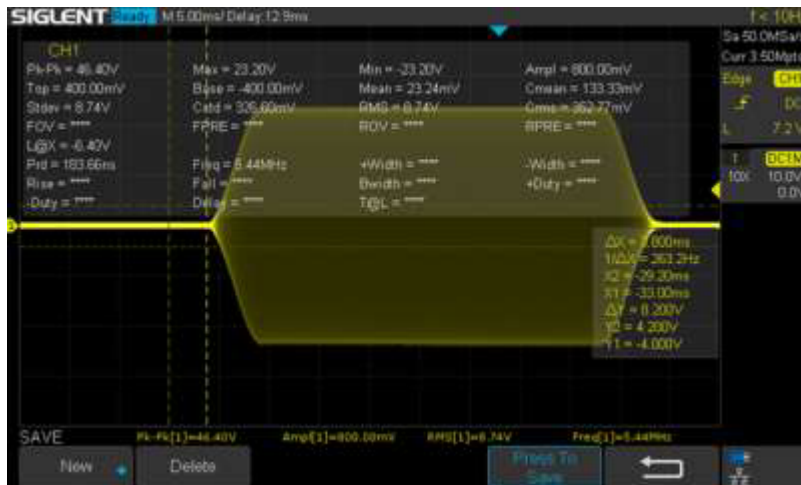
SIGLENT Ready M 5.00ms/ Delay:12.9ms

f < 10H

Sa 50.0MSa/

Curr 3.50Mpt

Edge CH1

DC

L 7.2

1 DC1M

10X 10.0V

0.0

CH1

Pk-Pk = 46.40V
Top = 400.00mV
Stdev = 8.74V
FOV = \*\*\*\*\*
L@X = -6.40V
Prd = 183.66ns
Rise = \*\*\*\*\*
-Duty = \*\*\*\*\*

Max = 23.20V
Base = -400.00mV
Cstd = 325.60mV
FPRE = \*\*\*\*\*
Freq = 5.44MHz
Fall = \*\*\*\*\*
Delay = \*\*\*\*\*

Min = -23.20V
Mean = 23.24mV
RMS = 8.74V
ROV = \*\*\*\*\*
+Width = \*\*\*\*\*
Bwidth = \*\*\*\*\*
T@L = \*\*\*\*\*

Ampl = 800.00mV
Cmean = 133.33mV
Crms = 362.77mV
RPRE = \*\*\*\*\*
-Width = \*\*\*\*\*
+Duty = \*\*\*\*\*

ΔX = 3.800ms
1/ΔX = 263.2Hz
X2 = -29.20ms
X1 = -33.00ms
ΔY = 8.200V
Y2 = 4.200V
Y1 = -4.000V

SAVE

Pk-Pk[1]=46.40V Ampl[1]=800.00mV RMS[1]=8.74V Freq[1]=5.44MHz

New Delete Press To Save